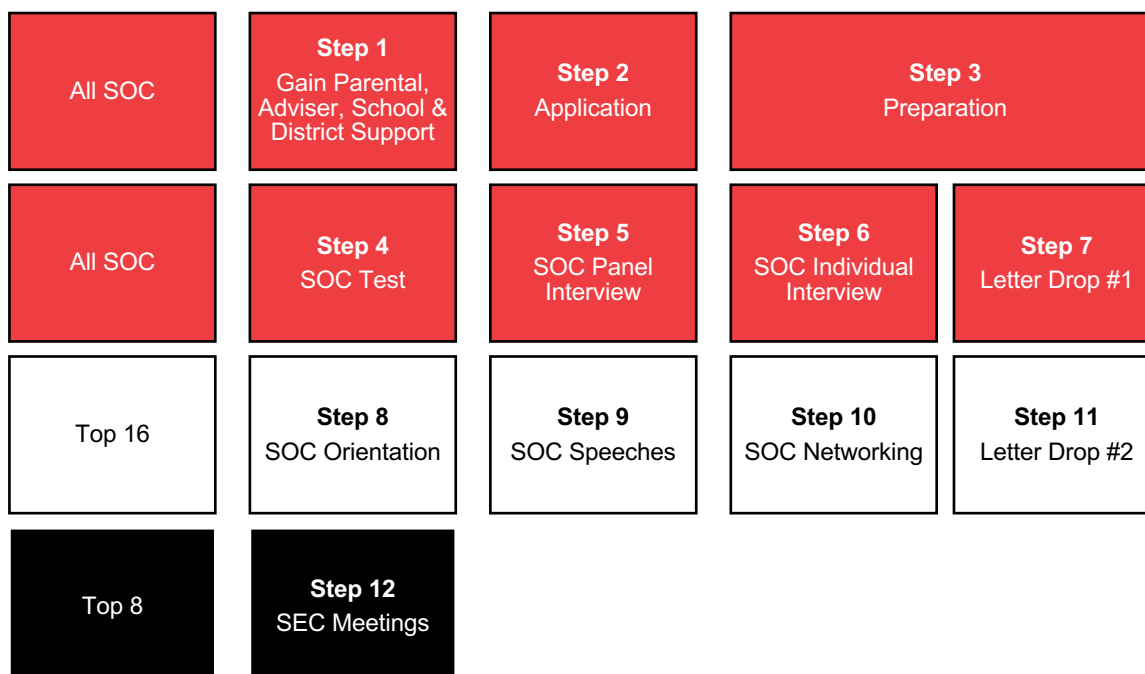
All SOC

**Step 1**
Gain Parental, Adviser, School & District Support

**Step 2**
Application

**Step 3**
Preparation

All SOC

**Step 4**
SOC Test

**Step 5**
SOC Panel Interview

**Step 6**
SOC Individual Interview

**Step 7**
Letter Drop #1

Top 16

**Step 8**
SOC Orientation

**Step 9**
SOC Speeches

**Step 10**
SOC Networking

**Step 11**
Letter Drop #2

Top 8

**Step 12**
SEC Meetings